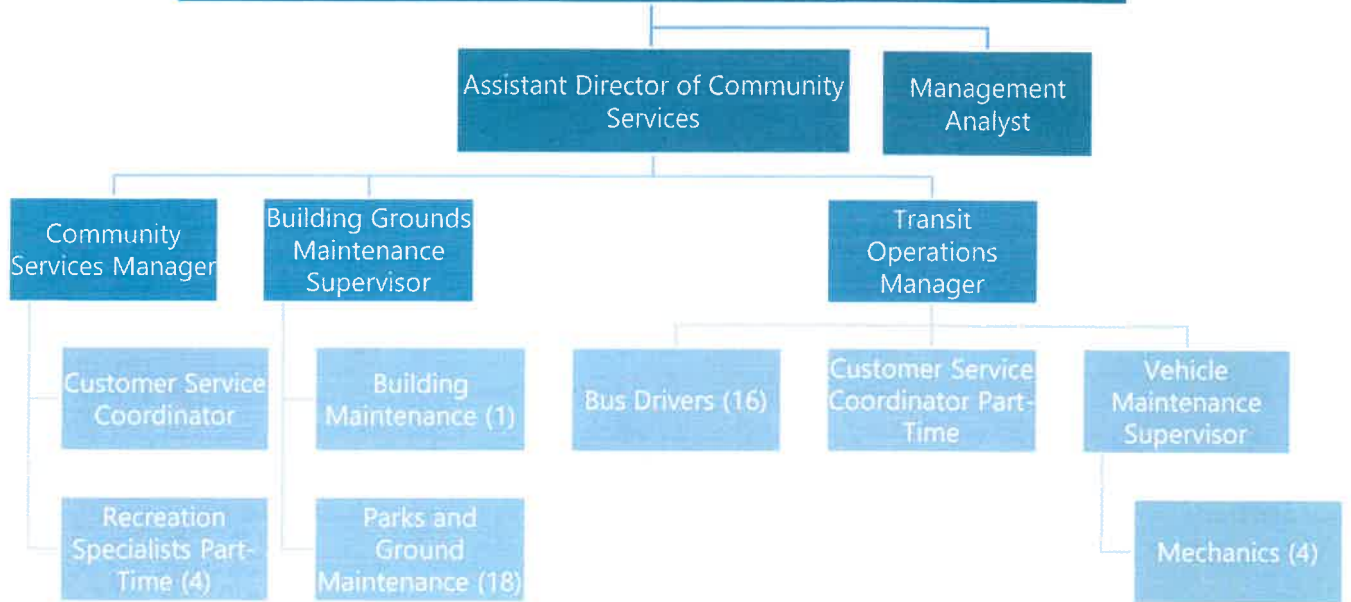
Assistant Director of Community Services

Management Analyst

Community Services Manager

Building Grounds Maintenance Supervisor

Transit Operations Manager

Customer Service Coordinator

Recreation Specialists Part-Time (4)

Building Maintenance (1)

Parks and Ground Maintenance (18)

Bus Drivers (16)

Customer Service Coordinator Part-Time

Vehicle Maintenance Supervisor

Mechanics (4)